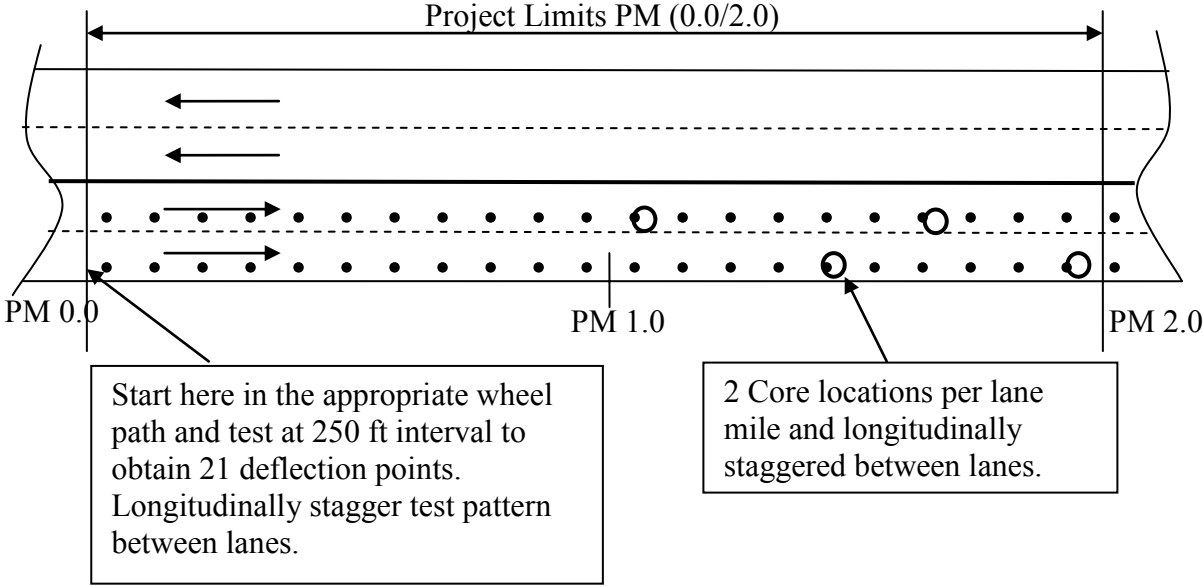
Project Limits PM (0.0/2.0)

PM 0.0

PM 1.0

PM 2.0

Start here in the appropriate wheel path and test at 250 ft interval to obtain 21 deflection points. Longitudinally stagger test pattern between lanes.

2 Core locations per lane mile and longitudinally staggered between lanes.